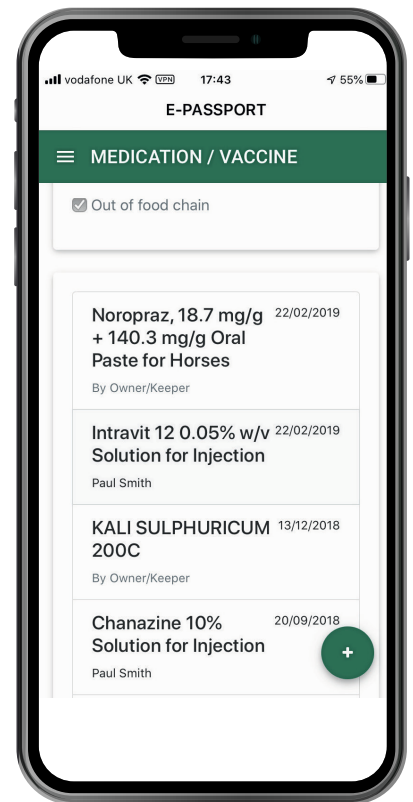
vodafone UK VPN 17:43 55%

E-PASSPORT

MEDICATION / VACCINE

Out of food chain

Noropraz, 18.7 mg/g + 140.3 mg/g Oral Paste for Horses
22/02/2019
By Owner/Keeper

Intravit 12 0.05% w/v Solution for Injection
22/02/2019
Paul Smith

KALI SULPHURICUM 200C
13/12/2018
By Owner/Keeper

Chanazine 10% Solution for Injection
20/09/2018
Paul Smith

+